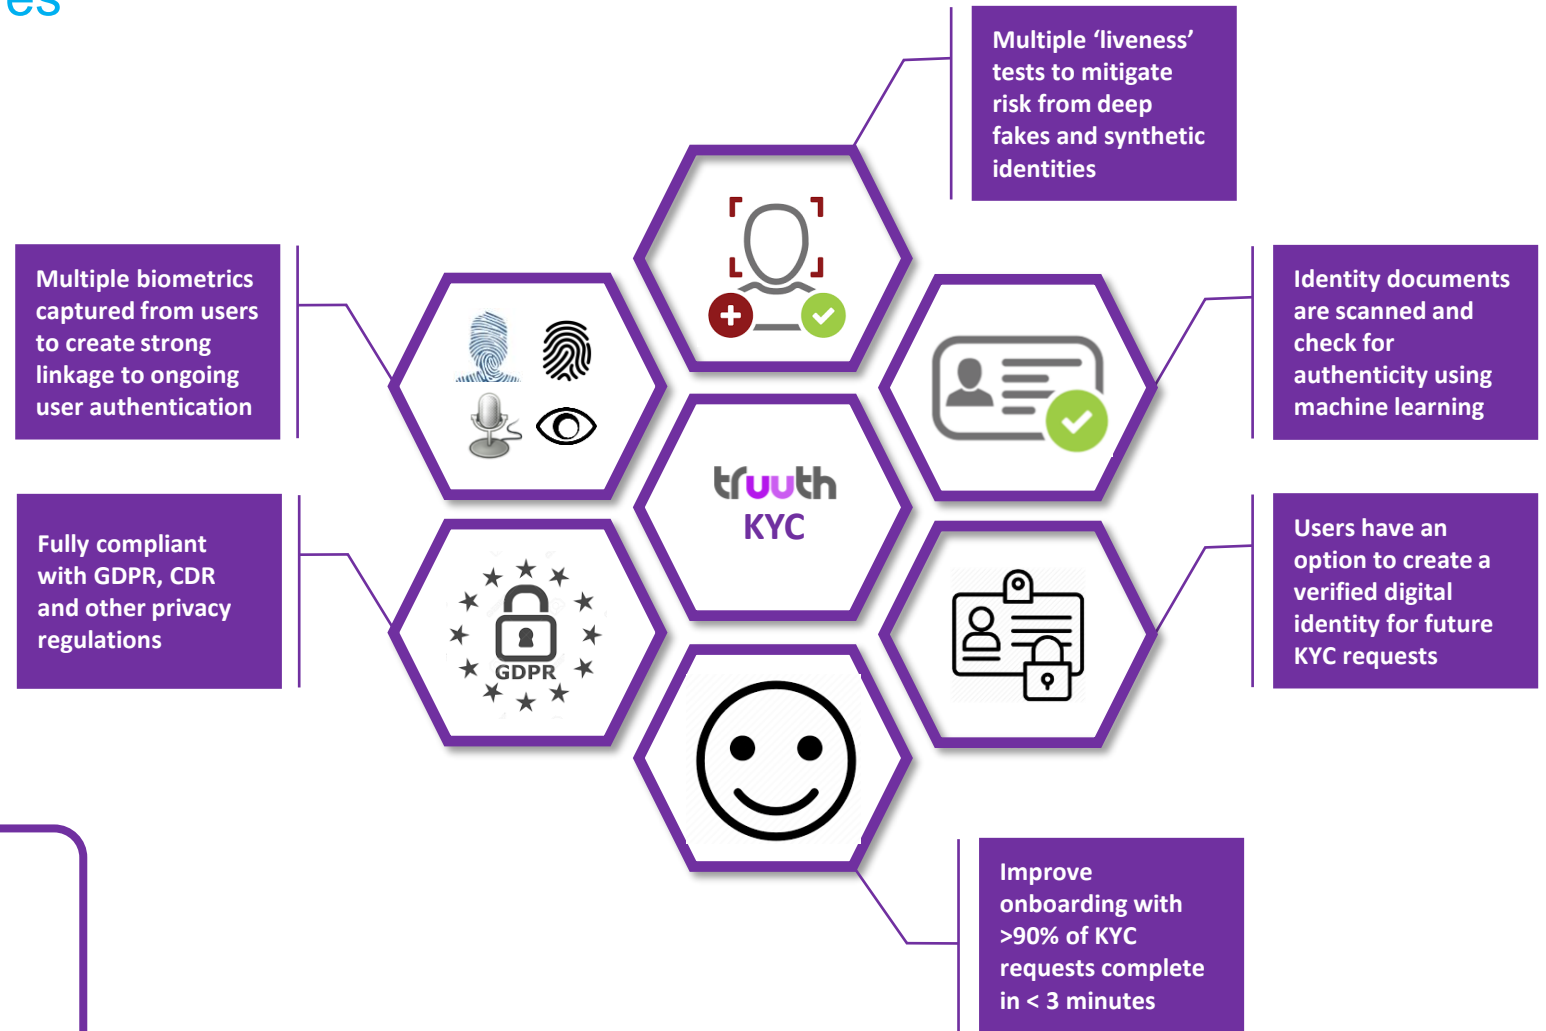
es

Multiple 'liveness' tests to mitigate risk from deep fakes and synthetic identities

Multiple biometrics captured from users to create strong linkage to ongoing user authentication

Identity documents are scanned and check for authenticity using machine learning

truuth
KYC

Fully compliant with GDPR, CDR and other privacy regulations

GDPR

Users have an option to create a verified digital identity for future KYC requests

Improve onboarding with >90% of KYC requests complete in < 3 minutes